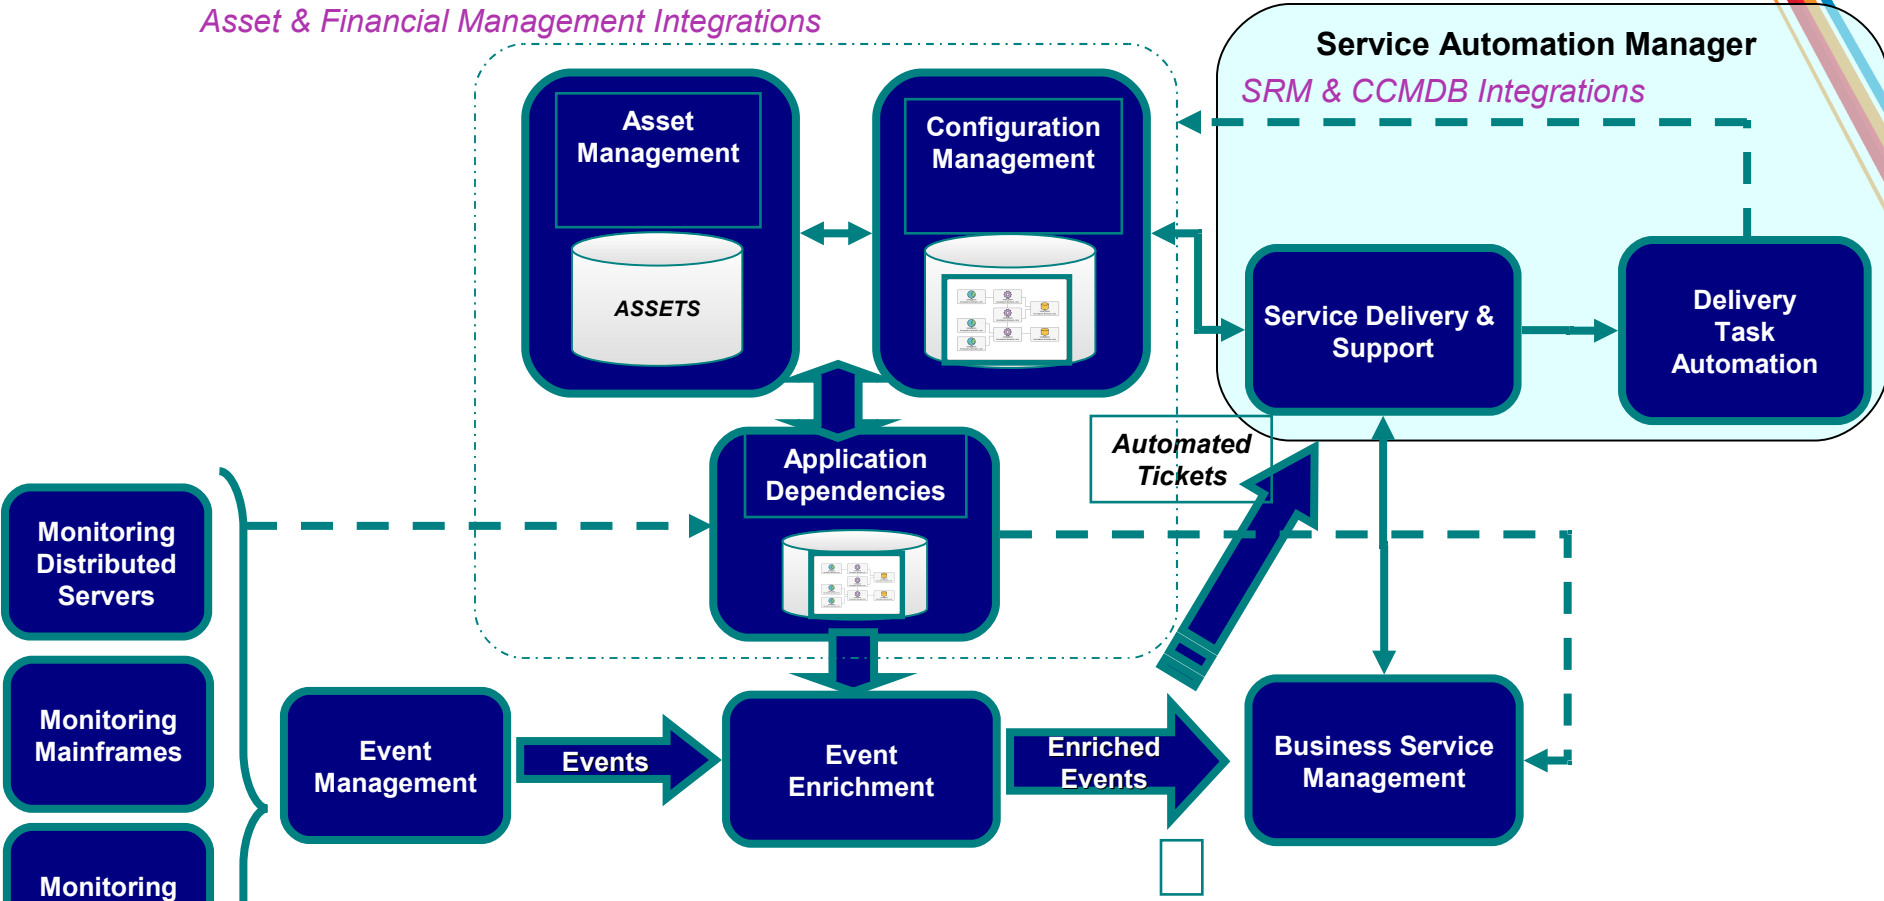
Asset & Financial Management Integrations

Service Automation Manager

SRM & CCMDB Integrations

Asset Management

ASSETS

Configuration Management

Service Delivery & Support

Delivery Task Automation

Application Dependencies

Automated Tickets

Monitoring Distributed Servers

Monitoring Mainframes

Monitoring

Event Management

Events

Event Enrichment

Enriched Events

Business Service Management